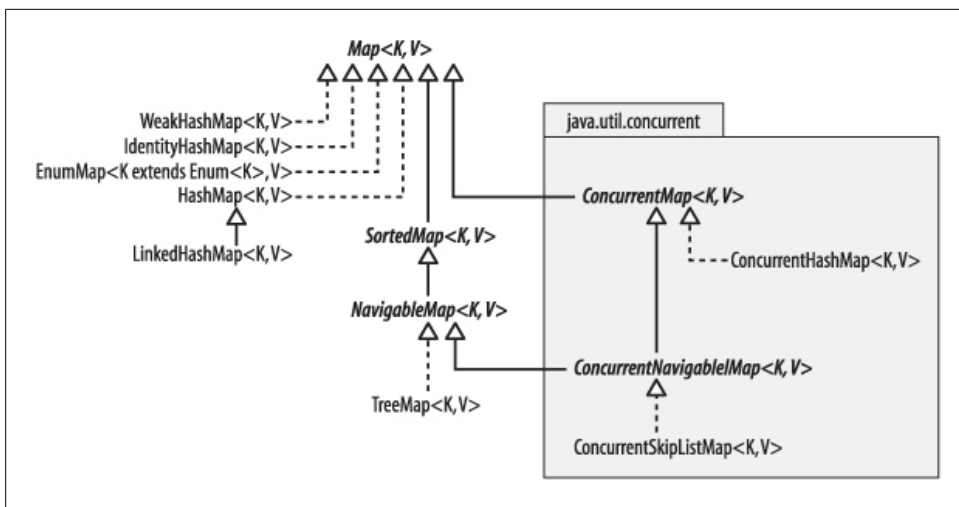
Map<K, V>

WeakHashMap<K,V>
IdentityHashMap<K,V>
EnumMap<K extends Enum<K>,V>
HashMap<K,V>
LinkedHashMap<K,V>

SortedMap<K, V>
NavigableMap<K, V>
TreeMap<K,V>

java.util.concurrent

ConcurrentMap<K, V>
ConcurrentHashMap<K,V>
ConcurrentNavigableMap<K, V>
ConcurrentSkipListMap<K,V>